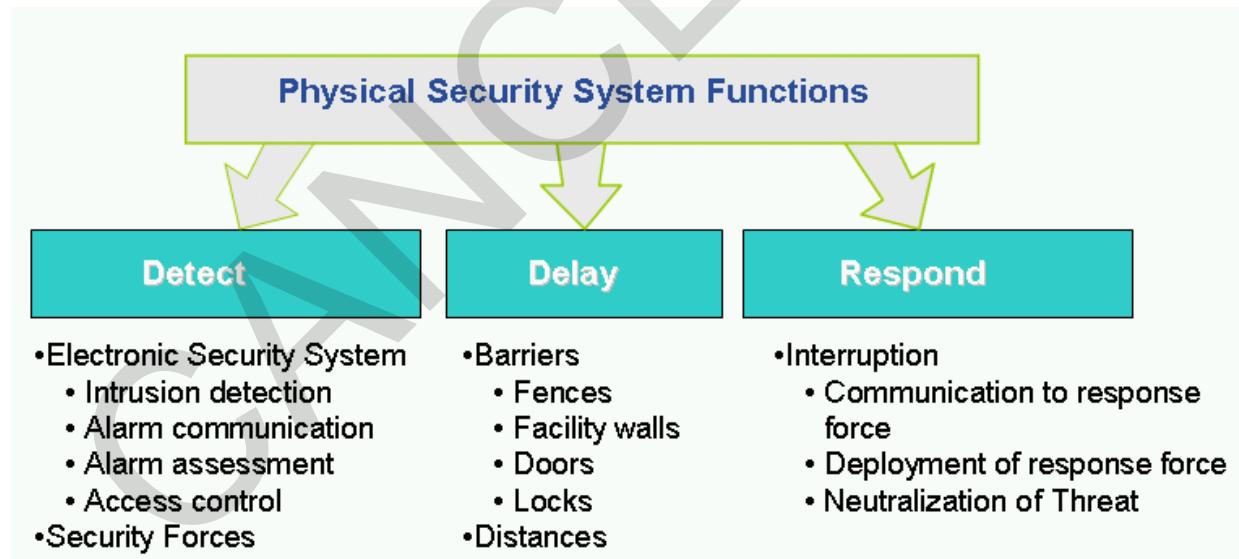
CANCEL

Physical Security System Functions

Detect

•Electronic Security System
• Intrusion detection
• Alarm communication
• Alarm assessment
• Access control
•Security Forces

Delay

•Barriers
• Fences
• Facility walls
• Doors
• Locks
•Distances

Respond

•Interruption
• Communication to response force
• Deployment of response force
• Neutralization of Threat